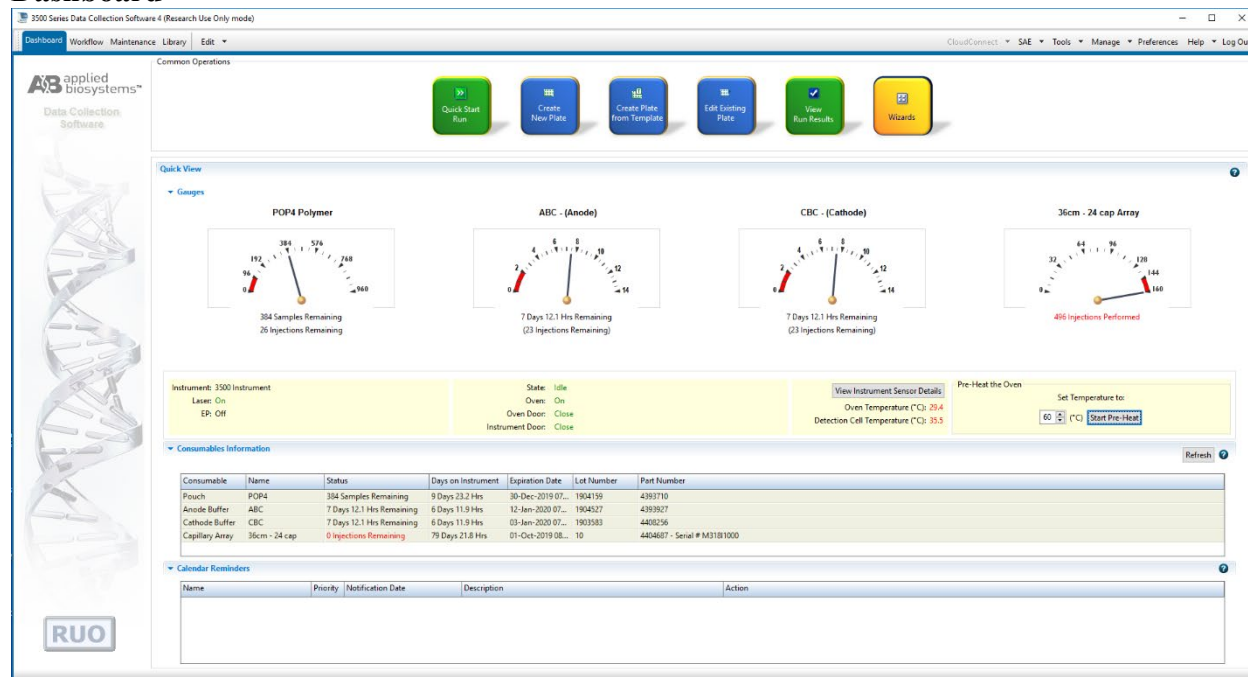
Dashboard

3500 Series Data Collection Software 4 (Research Use Only mode)

Dashboard Workflow Maintenance Library Edit ▾

CloudConnect ▾ SAE ▾ Tools ▾ Manage ▾ Preferences Help ▾ Log Out

applied biosystems™
Data Collection Software

Common Operations

Quick Start Run
Create New Plate
Create Plate from Template
Edit Existing Plate
View Run Results
Wizards

Quick View

▾ Gauges

POP4 Polymer
0 96 192 384 576 768 960
384 Samples Remaining
26 Injections Remaining

ABC - (Anode)
0 2 4 6 8 10 12 14
7 Days 12.1 Hrs Remaining
(23 Injections Remaining)

CBC - (Cathode)
0 2 4 6 8 10 12 14
7 Days 12.1 Hrs Remaining
(23 Injections Remaining)

36cm - 24 cap Array
0 32 64 96 128 144 160
496 Injections Performed

Instrument: 3500 Instrument
Laser: On
EP: Off

State: Idle
Oven: On
Oven Door: Close
Instrument Door: Close

View Instrument Sensor Details
Oven Temperature (°C): 29.4
Detection Cell Temperature (°C): 35.5

Pre-Heat the Oven
Set Temperature to:
60 (°C) Start Pre-Heat

▾ Consumables Information

Refresh

| Consumable | Name | Status | Days on Instrument | Expiration Date | Lot Number | Part Number |
|---|---|---|---|---|---|---|
| Pouch | POP4 | 384 Samples Remaining | 9 Days 23.2 Hrs | 30-Dec-2019 07... | 1904159 | 4393710 |
| Anode Buffer | ABC | 7 Days 12.1 Hrs Remaining | 6 Days 11.9 Hrs | 12-Jan-2020 07... | 1904527 | 4393927 |
| Cathode Buffer | CBC | 7 Days 12.1 Hrs Remaining | 6 Days 11.9 Hrs | 03-Jan-2020 07... | 1903583 | 4408256 |
| Capillary Array | 36cm - 24 cap | 0 Injections Remaining | 79 Days 21.8 Hrs | 01-Oct-2019 08... | 10 | 4404687 - Serial # M318I1000 |

▾ Calendar Reminders

| Name | Priority | Notification Date | Description | Action |
|---|---|---|---|---|

RUO